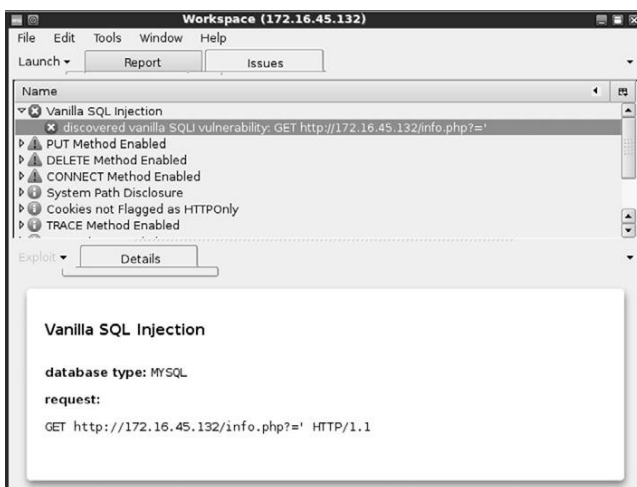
Workspace (172.16.45.132)

File Edit Tools Window Help

Launch ▾ Report Issues

Name

Vanilla SQL Injection

discovered vanilla SQLi vulnerability: GET http://172.16.45.132/info.php?='

PUT Method Enabled

DELETE Method Enabled

CONNECT Method Enabled

System Path Disclosure

Cookies not Flagged as HTTPOnly

TRACE Method Enabled

Exploit ▾ Details

Vanilla SQL Injection

database type: MYSQL

request:

GET http://172.16.45.132/info.php?=' HTTP/1.1